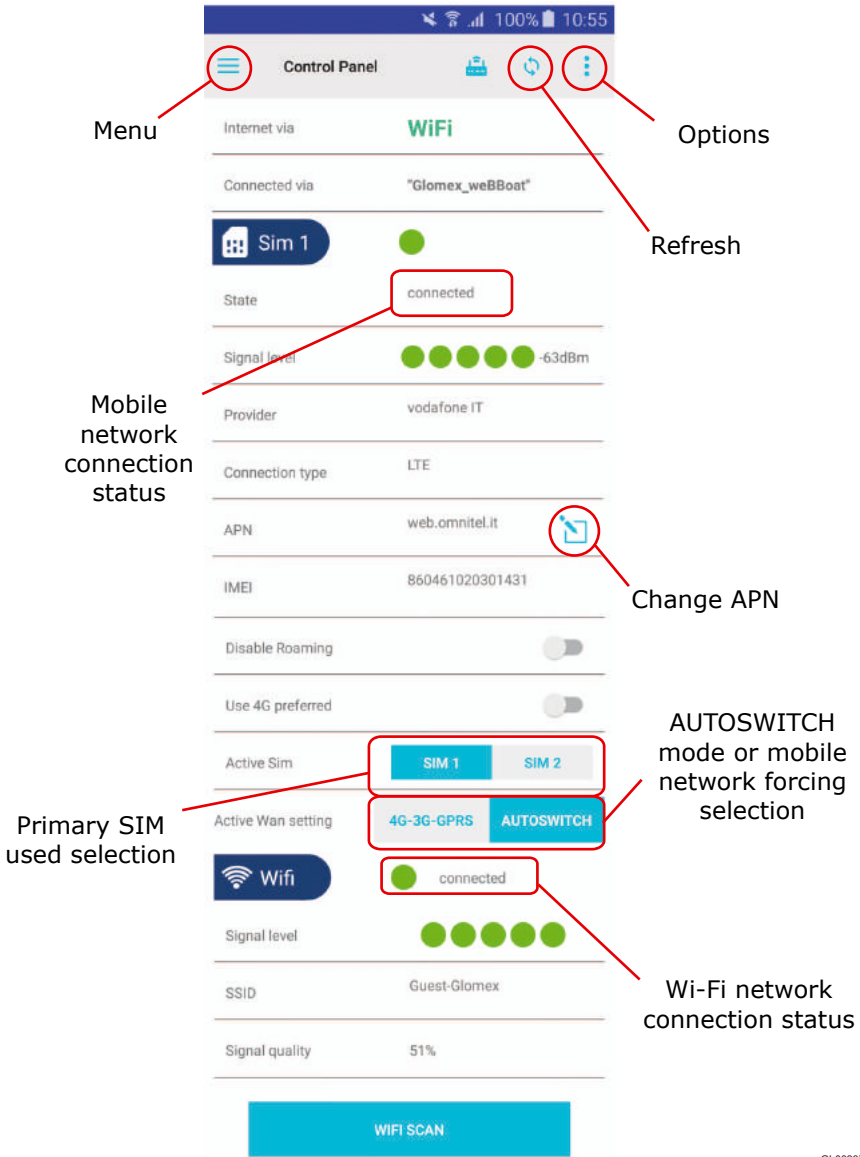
100% 10:55

Control Panel

Menu

Options

Internet via WiFi

Connected via "Glomex_weBBoat"

Sim 1

Refresh

State connected

Signal level -63dBm

Mobile network connection status

Provider vodafone IT

Connection type LTE

APN web.omnitel.it

IMEI 860461020301431

Change APN

Disable Roaming

Use 4G preferred

AUTOSWITCH mode or mobile network forcing selection

Active Sim SIM 1 SIM 2

Active Wan setting 4G-3G-GPRS AUTOSWITCH

Primary SIM used selection

Wifi connected

Signal level

SSID Guest-Glomex

Wi-Fi network connection status

Signal quality 51%

WIFI SCAN